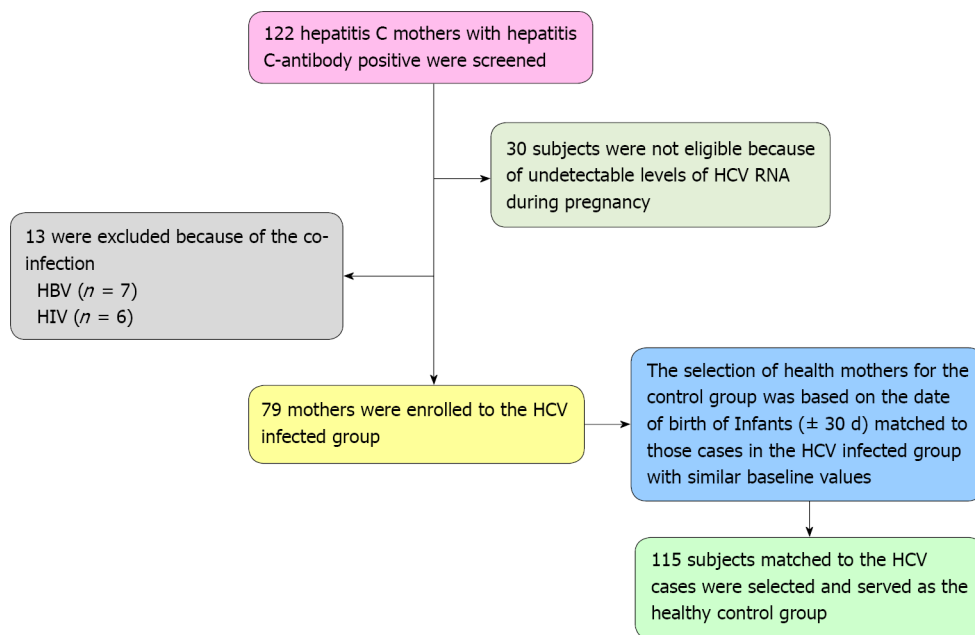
122 hepatitis C mothers with hepatitis C-antibody positive were screened

30 subjects were not eligible because of undetectable levels of HCV RNA during pregnancy

13 were excluded because of the co-infection
HBV ($n$ = 7)
HIV ($n$ = 6)

79 mothers were enrolled to the HCV infected group

The selection of health mothers for the control group was based on the date of birth of Infants (± 30 d) matched to those cases in the HCV infected group with similar baseline values

115 subjects matched to the HCV cases were selected and served as the healthy control group